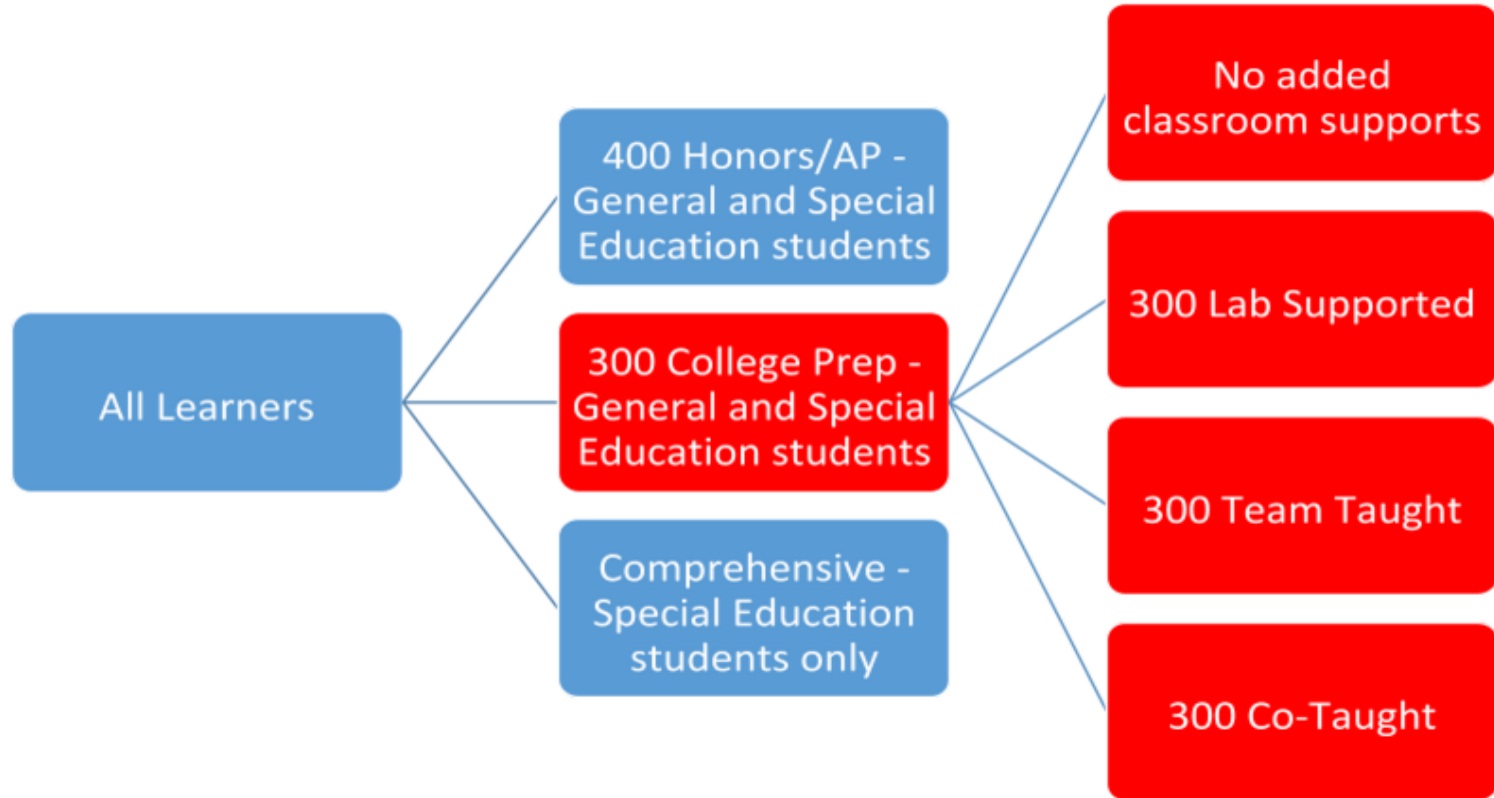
All Learners

400 Honors/AP - General and Special Education students

300 College Prep - General and Special Education students

Comprehensive - Special Education students only

No added classroom supports

300 Lab Supported

300 Team Taught

300 Co-Taught